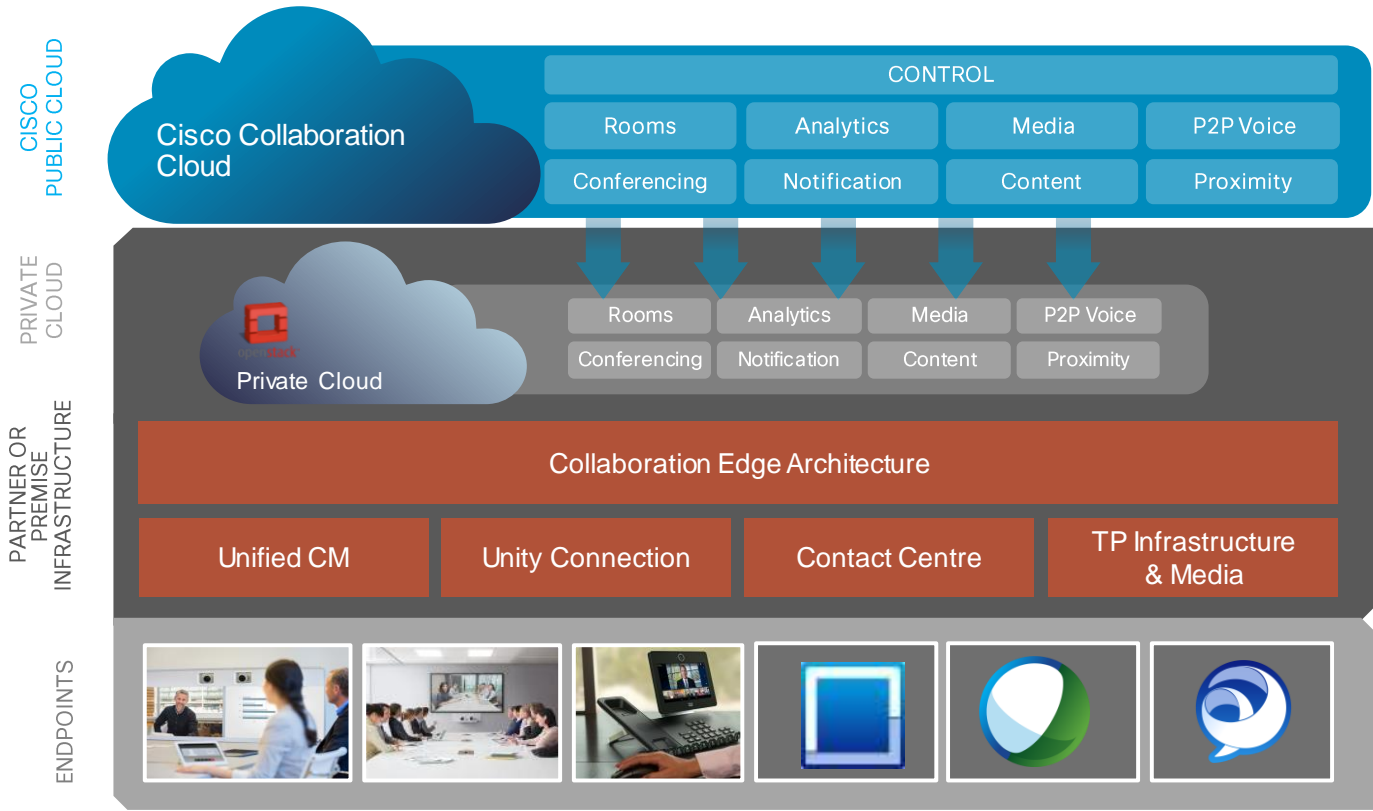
CISCO PUBLIC CLOUD

Cisco Collaboration Cloud

CONTROL

| Rooms | Analytics | Media | P2P Voice |
|---|---|---|---|
| Conferencing | Notification | Content | Proximity |

PRIVATE CLOUD

openstack

Private Cloud

| Rooms | Analytics | Media | P2P Voice |
|---|---|---|---|
| Conferencing | Notification | Content | Proximity |

PARTNER OR PREMISE INFRASTRUCTURE

Collaboration Edge Architecture

Unified CM

Unity Connection

Contact Centre

TP Infrastructure & Media

ENDPOINTS